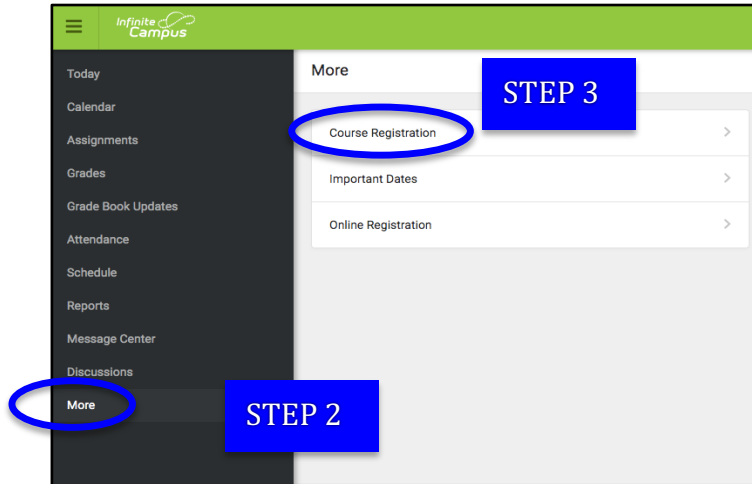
Infinite Campus

Today
Calendar
Assignments
Grades
Grade Book Updates
Attendance
Schedule
Reports
Message Center
Discussions
More

STEP 2

More

STEP 3

Course Registration >
Important Dates >
Online Registration >